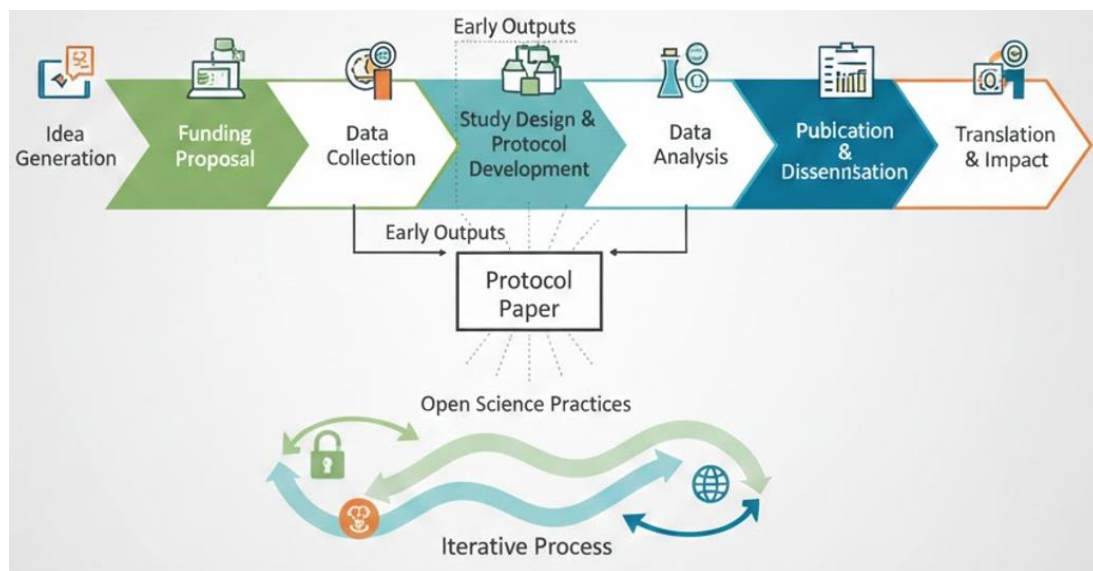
Early Outputs

Idea Generation

Funding Proposal

Data Collection

Study Design & Protocol Development

Data Analysis

Publcation & Dissennsation

Translation & Impact

Early Outputs

Protocol Paper

Open Science Practices

Iterative Process